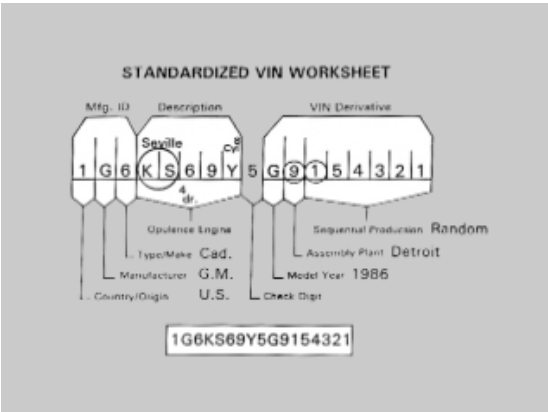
STANDARDIZED VIN WORKSHEET

Mfg. ID

Description

VIN Derivative

Seville

Cyl.

8

1 G 6 K S 6 9 Y 5 G 9 1 5 4 3 2 1

4 dr.

Opulence Engine

Sequential Production Random

Assembly Plant Detroit

Model Year 1986

Check Digit

Type/Make Cad.

Manufacturer G.M.

Country/Origin U.S.

1G6KS69Y5G9154321